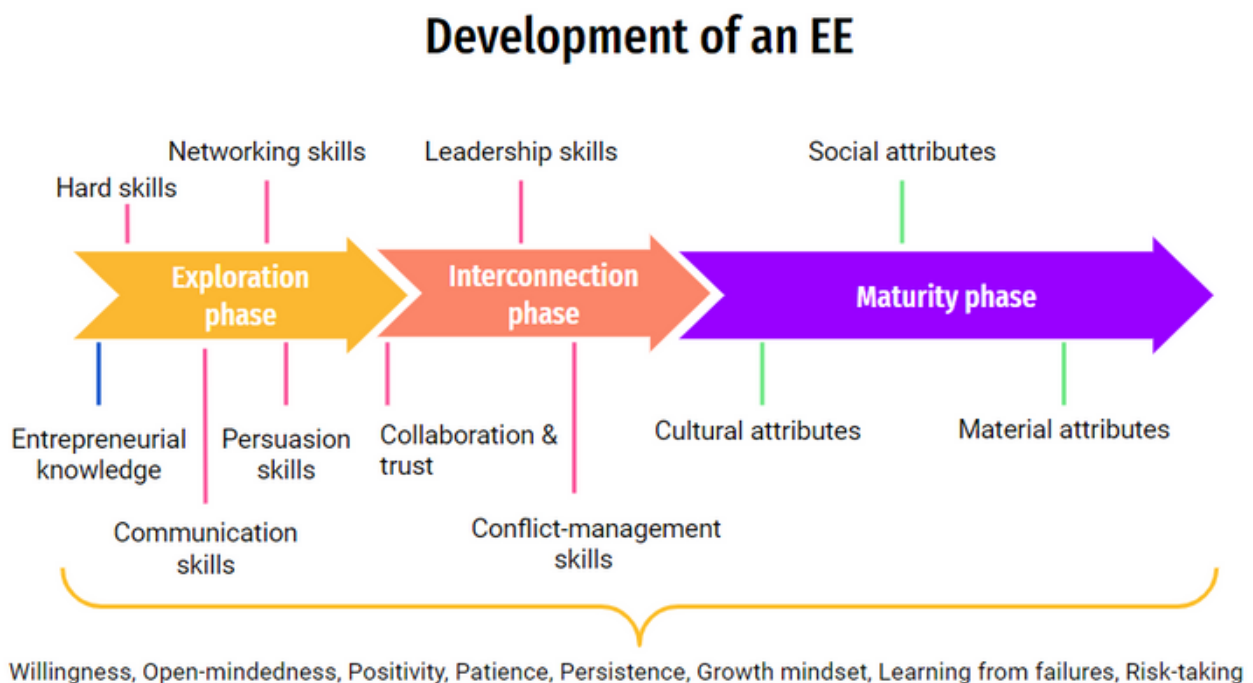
Development of an EE

Networking skills
Hard skills
Leadership skills
Social attributes

Exploration phase
Interconnection phase
Maturity phase

Entrepreneurial knowledge
Communication skills
Persuasion skills
Collaboration & trust
Conflict-management skills
Cultural attributes
Material attributes

Willingness, Open-mindedness, Positivity, Patience, Persistence, Growth mindset, Learning from failures, Risk-taking